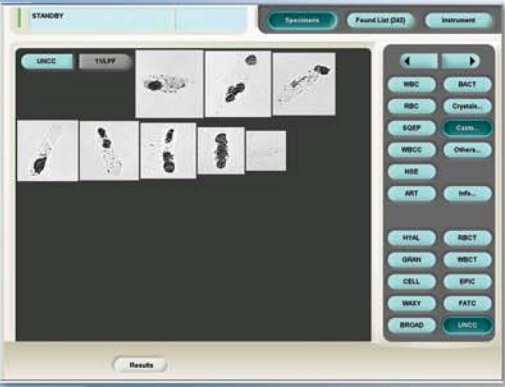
STANDBY

Specimens

Found List (343)

Instrument

UNCC

11/LPF

WBC

BACT

RBC

Crystals...

SQEP

Casts...

WBCC

Others...

NSE

ART

Info...

HYAL

RBCT

GRAN

WBCT

CELL

EPIC

WAXY

FATC

BROAD

UNCC

Results